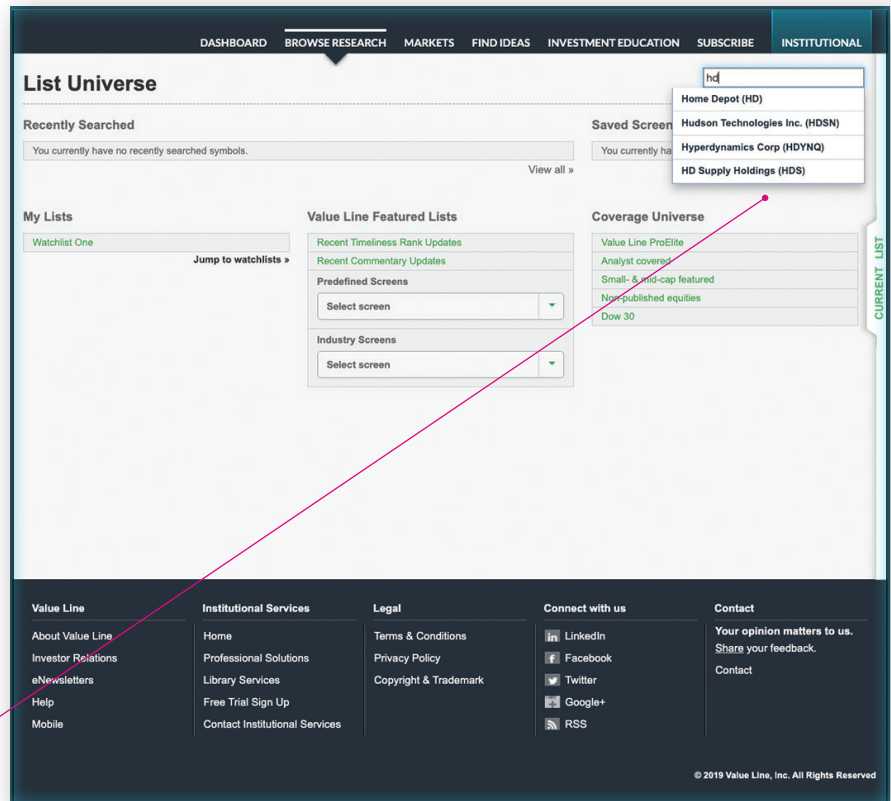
DASHBOARD BROWSE RESEARCH MARKETS FIND IDEAS INVESTMENT EDUCATION SUBSCRIBE INSTITUTIONAL

List Universe

hd

Home Depot (HD)
Hudson Technologies Inc. (HDSN)
Hyperdynamics Corp (HDYNQ)
HD Supply Holdings (HDS)

Recently Searched

You currently have no recently searched symbols.

View all »

Saved Screen

You currently ha

My Lists

Watchlist One

Jump to watchlists »

Value Line Featured Lists

Recent Timeliness Rank Updates
Recent Commentary Updates

Predefined Screens

Select screen

Industry Screens

Select screen

Coverage Universe

Value Line ProElite
Analyst covered
Small- & mid-cap featured
Non-published equities
Dow 30

CURRENT LIST

Value Line
About Value Line
Investor Relations
eNewsletters
Help
Mobile

Institutional Services
Home
Professional Solutions
Library Services
Free Trial Sign Up
Contact Institutional Services

Legal
Terms & Conditions
Privacy Policy
Copyright & Trademark

Connect with us
LinkedIn
Facebook
Twitter
Google+
RSS

Contact
Your opinion matters to us.
Share your feedback.
Contact

© 2019 Value Line, Inc. All Rights Reserved